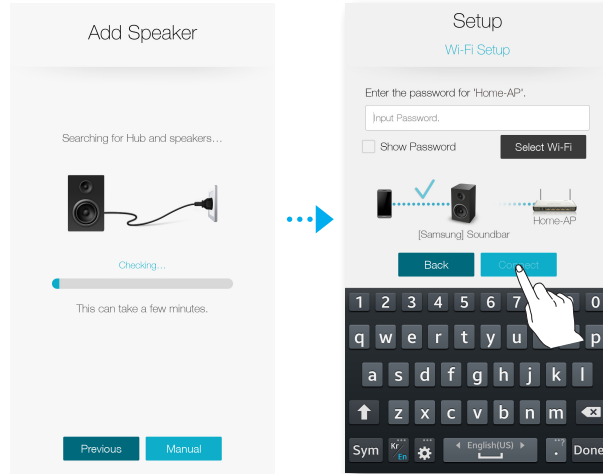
Add Speaker

Searching for Hub and speakers...

Checking...

This can take a few minutes.

Previous Manual

Setup

Wi-Fi Setup

Enter the password for 'Home-AP'.

Input Password.

Show Password

Select Wi-Fi

[Samsung] Soundbar

Home-AP

Back Connect

1 2 3 4 5 6 7 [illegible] 0

q w e r t y u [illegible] p

a s d f g h j k l

z x c v b n m

Sym Kr En English(US) . Done